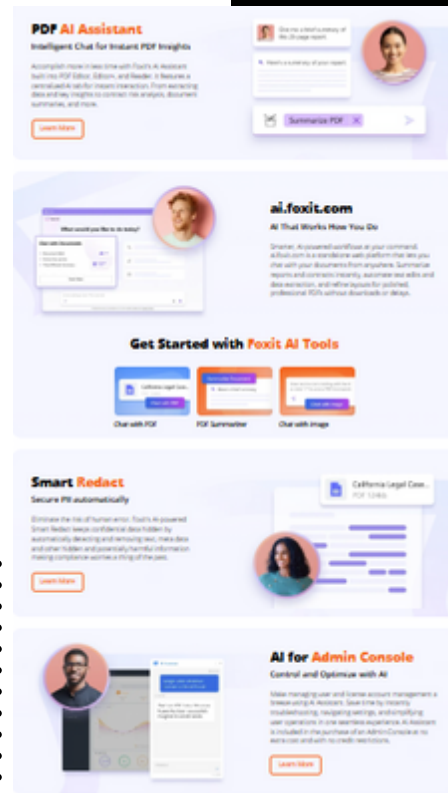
PDF AI Assistant
Intelligent Chat for Instant PDF Insights

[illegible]

Learn More

Give me a brief summary of this page report

Here's a brief summary of your report

Summarize PDF

ai.foxit.com
AI That Works How You Do

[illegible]

Get Started with Foxit AI Tools

California Legal Case...

Chat with PDF
PDF Summarizer
Chat with Image

Smart Redact
Secure PII automatically

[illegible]

Learn More

California Legal Case...
PDF 124Kb

AI for Admin Console
Control and Optimize with AI

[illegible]

Learn More